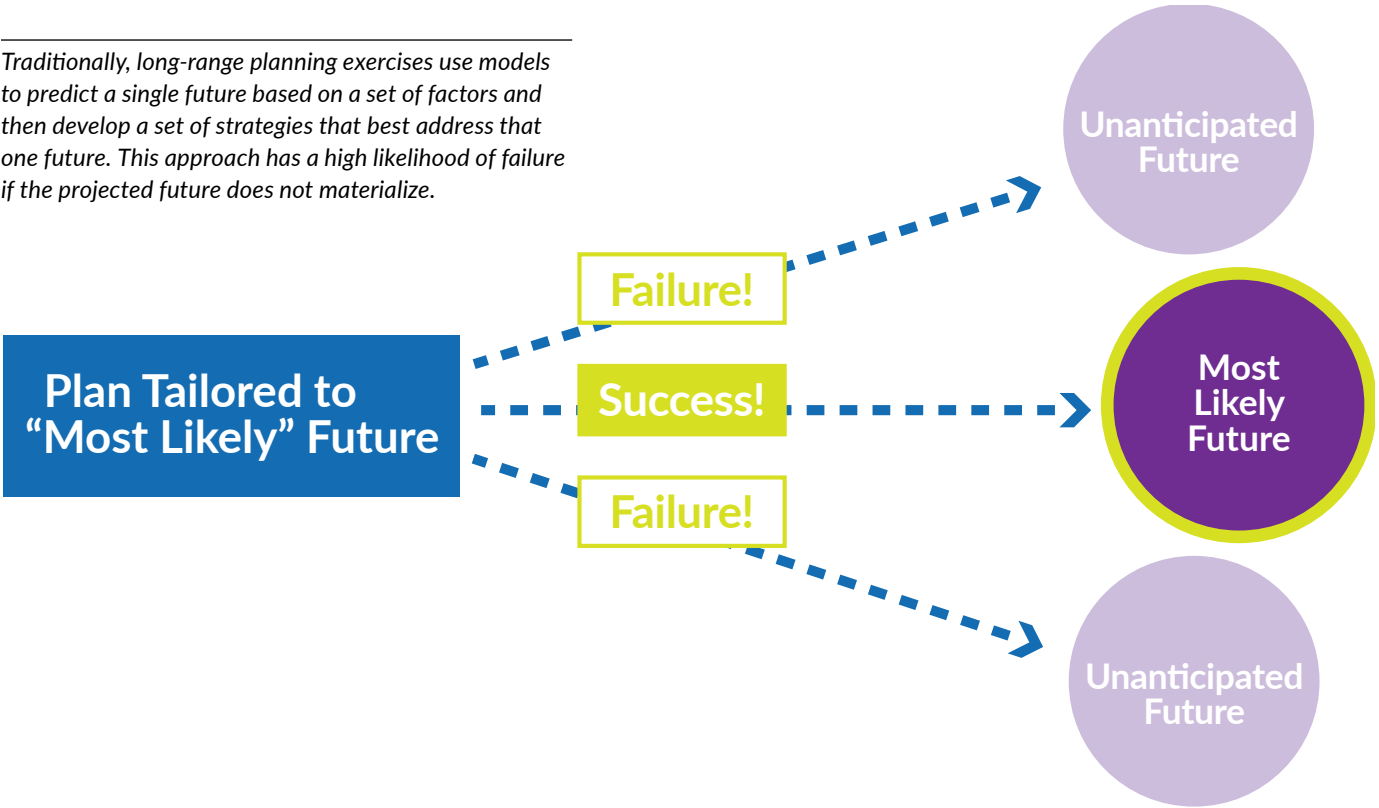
Traditionally, long-range planning exercises use models to predict a single future based on a set of factors and then develop a set of strategies that best address that one future. This approach has a high likelihood of failure if the projected future does not materialize.

Unanticipated Future

Failure!

Plan Tailored to "Most Likely" Future

Success!

Most Likely Future

Failure!

Unanticipated Future